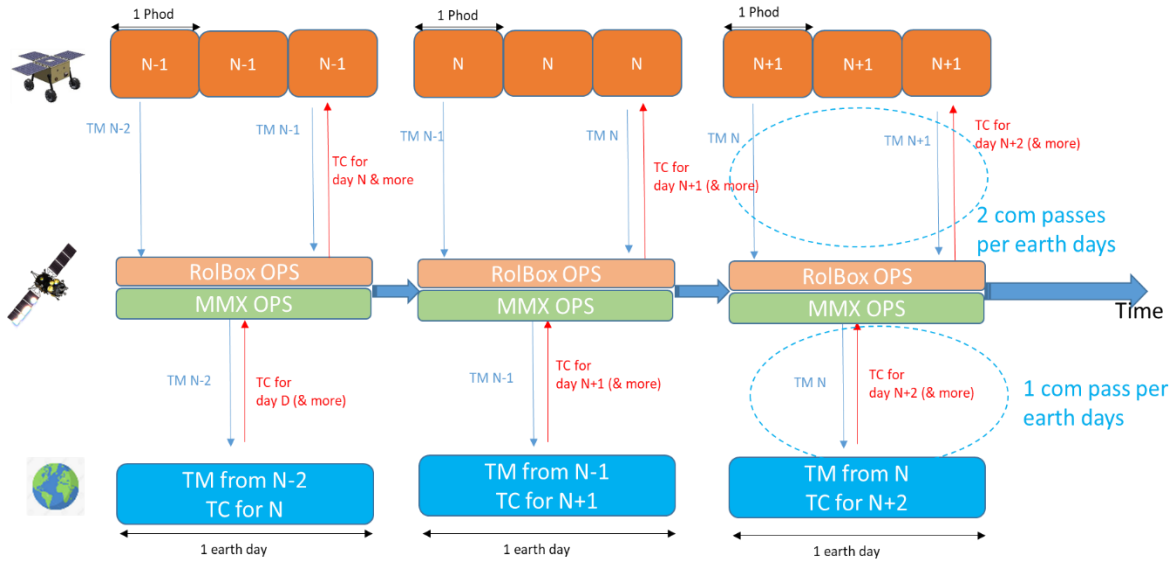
1 Phod

N-1 N-1 N-1

1 Phod

N N N

1 Phod

N+1 N+1 N+1

TM N-2

TM N-1

TC for day N & more

TM N-1

TM N

TC for day N+1 (& more)

TM N

TM N+1

TC for day N+2 (& more)

2 com passes per earth days

RolBox OPS

MMX OPS

RolBox OPS

MMX OPS

RolBox OPS

MMX OPS

Time

TM N-2

TC for day D (& more)

TM N-1

TC for day N+1 (& more)

TM N

TC for day N+2 (& more)

1 com pass per earth days

TM from N-2
TC for N

TM from N-1
TC for N+1

TM from N
TC for N+2

1 earth day

1 earth day

1 earth day